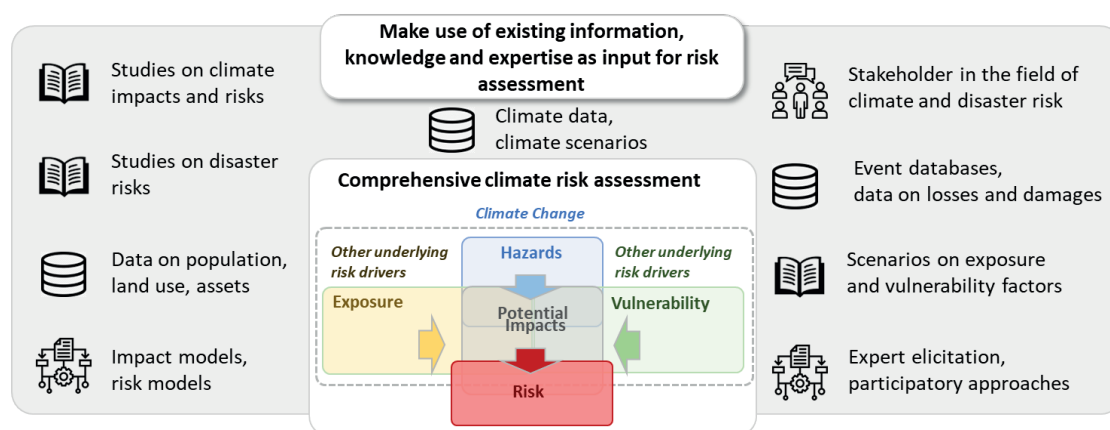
Make use of existing information, knowledge and expertise as input for risk assessment

Studies on climate impacts and risks

Studies on disaster risks

Data on population, land use, assets

Impact models, risk models

Climate data, climate scenarios

Comprehensive climate risk assessment

Climate Change

Other underlying risk drivers

Hazards

Other underlying risk drivers

Exposure

Potential Impacts

Vulnerability

Risk

Stakeholder in the field of climate and disaster risk

Event databases, data on losses and damages

Scenarios on exposure and vulnerability factors

Expert elicitation, participatory approaches